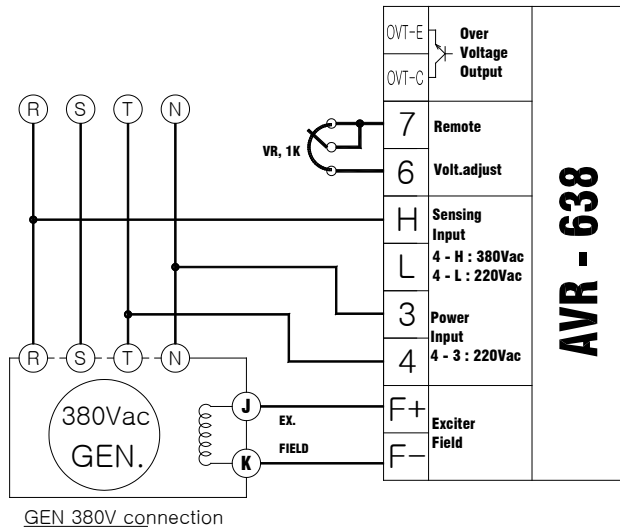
R S T N

OVT-E
OVT-C
Over Voltage Output

VR, 1K

7 Remote
6 Volt.adjust

H
L
Sensing Input
4 - H : 380Vac
4 - L : 220Vac

3
4
Power Input
4 - 3 : 220Vac

AVR - 638

R S T N

380Vac
GEN.

J EX.
K FIELD

F+
F−
Exciter Field

GEN 380V connection